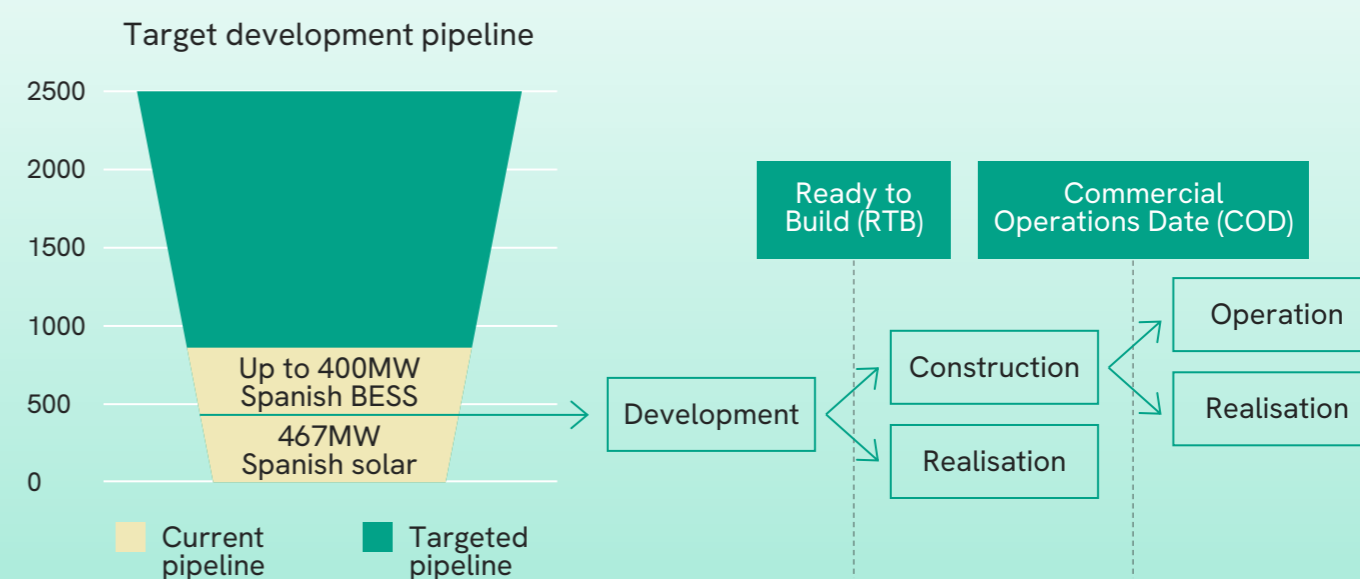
Target development pipeline

2500
2000
1500
1000
500
0

Up to 400MW Spanish BESS

467MW Spanish solar

Current pipeline

Targeted pipeline

Ready to Build (RTB)

Commercial Operations Date (COD)

Development

Construction

Realisation

Operation

Realisation